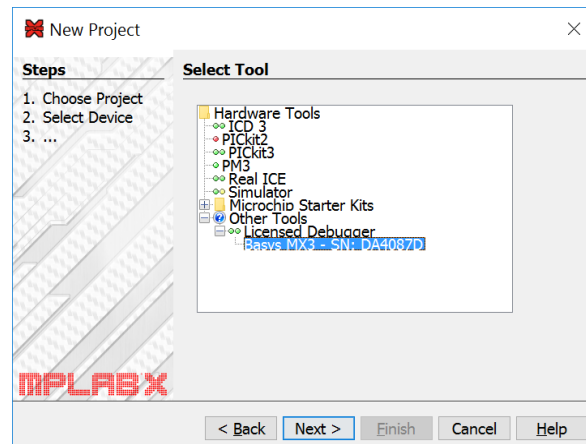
New Project

Steps

1. Choose Project
2. Select Device
3. ...

Select Tool

Hardware Tools
ICD 3
PICkit2
PICkit3
PM3
Real ICE
Simulator
Microchip Starter Kits
Other Tools
Licensed Debugger
Basys MX3 - SN: DA4087D

MPLAB X

< Back
Next >
Finish
Cancel
Help